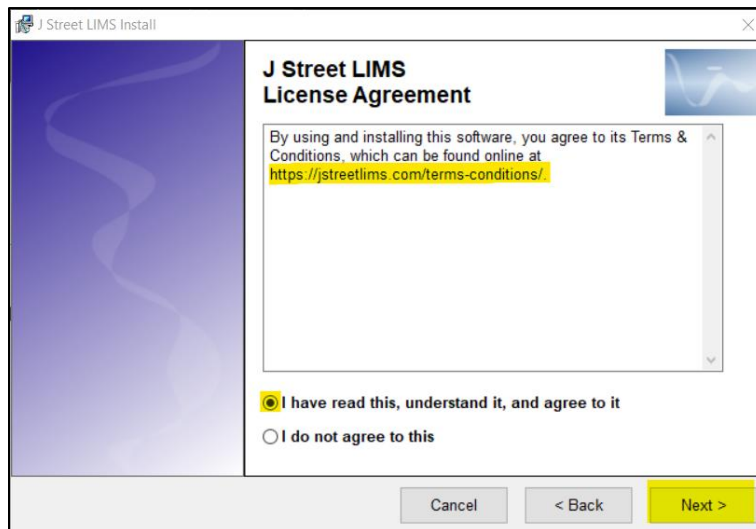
J Street LIMS Install

J Street LIMS
License Agreement

By using and installing this software, you agree to its Terms & Conditions, which can be found online at https://jstreetlims.com/terms-conditions/.

I have read this, understand it, and agree to it

I do not agree to this

Cancel
< Back
Next >